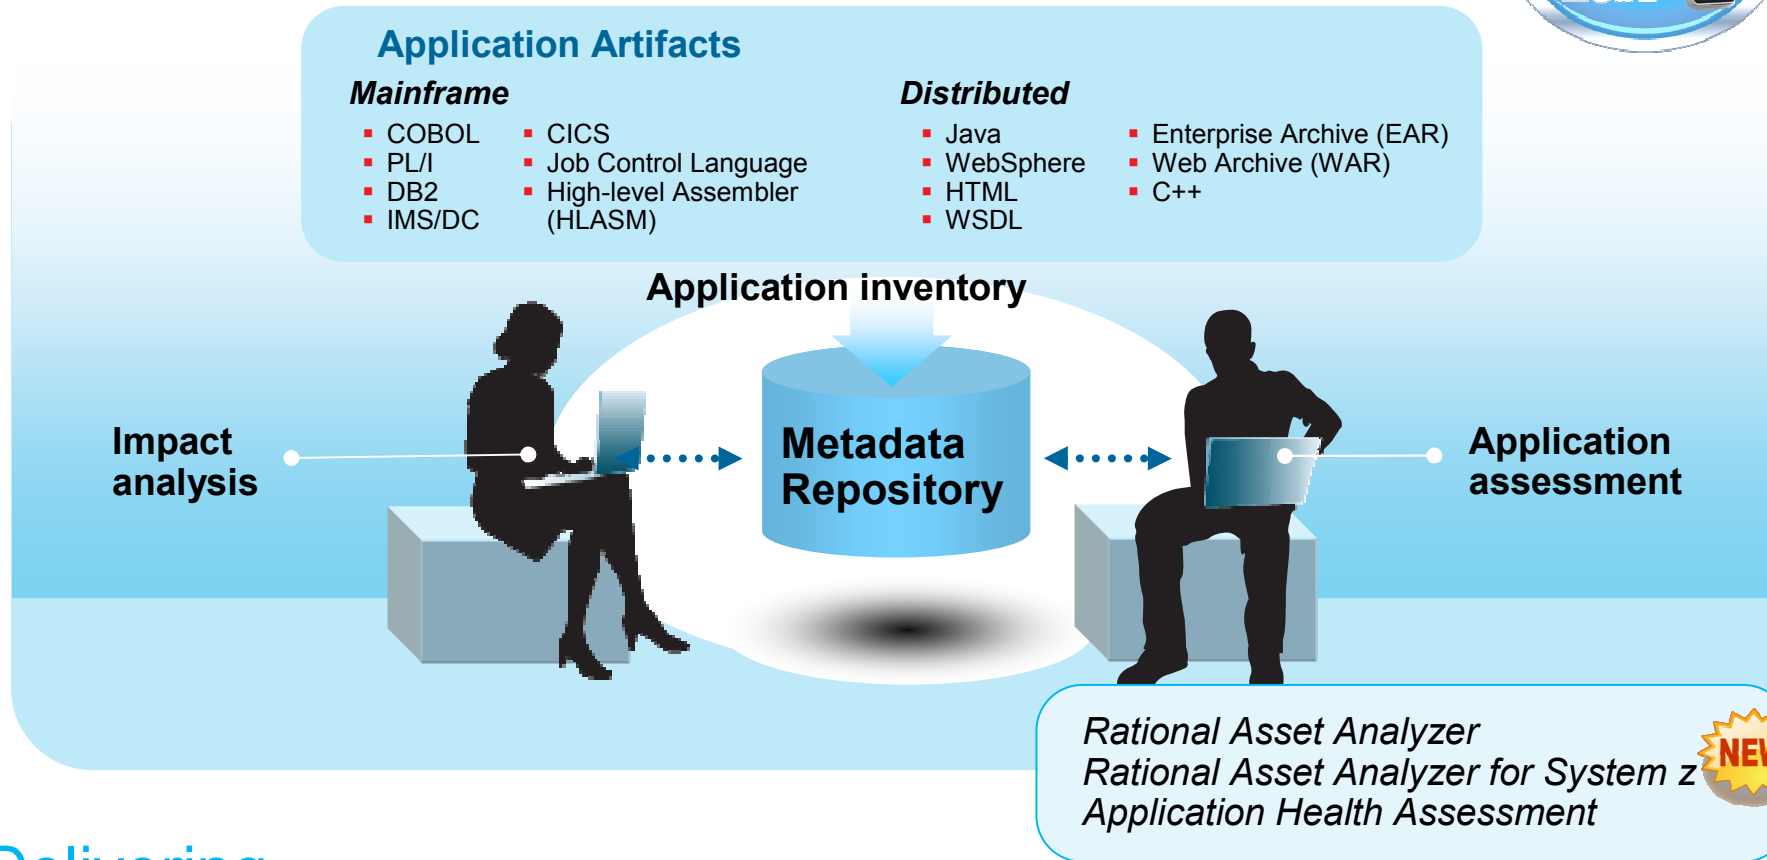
Application Artifacts

Mainframe

- COBOL
- PL/I
- DB2
- IMS/DC

- CICS
- Job Control Language
- High-level Assembler (HLASM)

Distributed

- Java
- WebSphere
- HTML
- WSDL

- Enterprise Archive (EAR)
- Web Archive (WAR)
- C++

Application inventory

Impact analysis

Metadata Repository

Application assessment

Rational Asset Analyzer
Rational Asset Analyzer for System z
Application Health Assessment

NEW

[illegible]